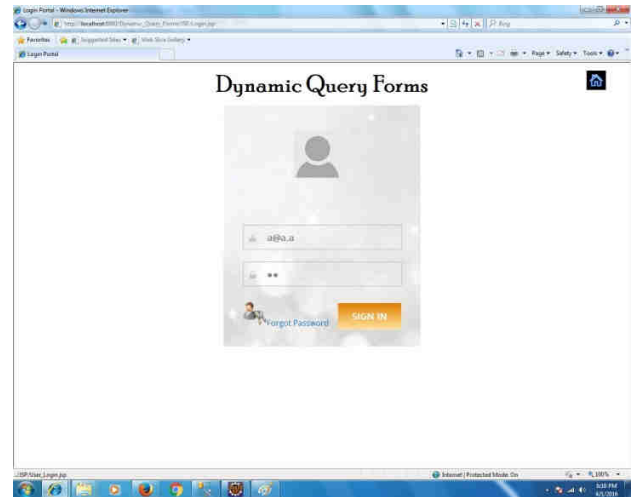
Login Portal - Windows Internet Explorer

http://localhost:8080/Dynamic_Query_Forms/JSP/Login.jsp

Bing

Favorites

Suggested Sites

Web Slice Gallery

Login Portal

Page ▾ Safety ▾ Tools ▾

Dynamic Query Forms

a@a.a

••

Forgot Password

SIGN IN

/JSP/User_Login.jsp

Internet | Protected Mode: On

100%

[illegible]